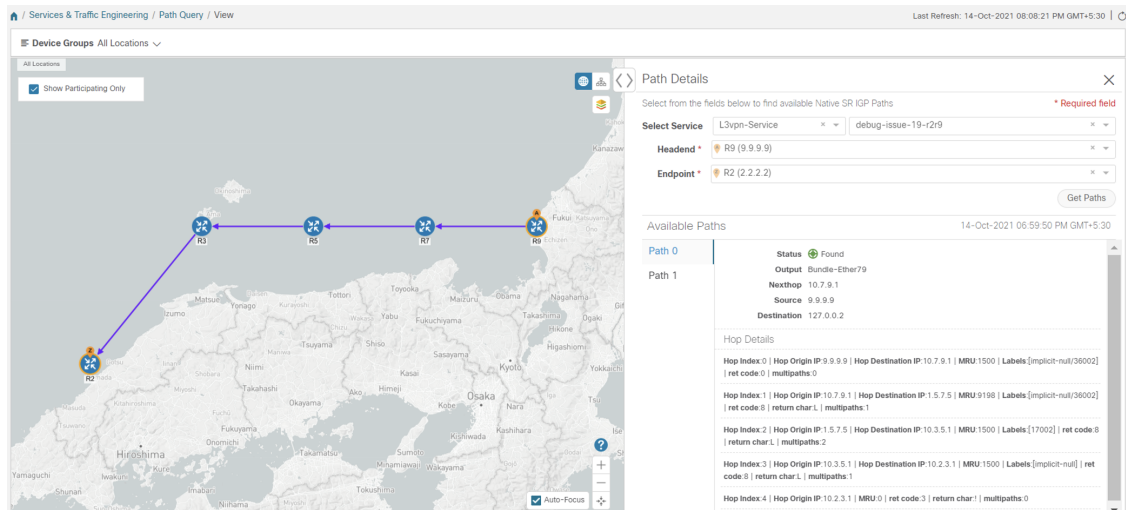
/ Services & Traffic Engineering / Path Query / View

Last Refresh: 14-Oct-2021 08:08:21 PM GMT+5:30

Device Groups All Locations

All Locations

Show Participating Only

R3 R5 R7 R9 R2

Kanazawa Fukui Echizen Toyooka Maizuru Obama Nagahama Matsue Yonago Izumo Fukuchiyama Takashima Tsuyama Sasayama Kyoto Higashiomi Nimi Takahashi Himeji Okayama Ako Osaka Kishiwada Kashihara Yokkaichi Fukuyama Onomichi Hiroshima Sumoto Minamiawaji Wakayama Tokushima Yamaguchi

Auto-Focus

Path Details

Select from the fields below to find available Native SR IGP Paths

* Required field

Select Service L3vpn-Service debug-issue-19-r2r9

Headend * R9 (9.9.9.9)

Endpoint * R2 (2.2.2.2)

Get Paths

Available Paths

14-Oct-2021 06:59:50 PM GMT+5:30

Path 0

Path 1

Status Found

Output Bundle-Ether79

Nexthop 10.7.9.1

Source 9.9.9.9

Destination 127.0.0.2

Hop Details

Hop Index:0 | Hop Origin IP:9.9.9.9 | Hop Destination IP:10.7.9.1 | MRU:1500 | Labels:[implicit-null/36002] | ret code:0 | multipaths:0

Hop Index:1 | Hop Origin IP:10.7.9.1 | Hop Destination IP:1.5.7.5 | MRU:9198 | Labels:[implicit-null/36002] | ret code:8 | return char:L | multipaths:1

Hop Index:2 | Hop Origin IP:1.5.7.5 | Hop Destination IP:10.3.5.1 | MRU:1500 | Labels:[17002] | ret code:8 | return char:L | multipaths:2

Hop Index:3 | Hop Origin IP:10.3.5.1 | Hop Destination IP:10.2.3.1 | MRU:1500 | Labels:[implicit-null] | ret code:8 | return char:L | multipaths:1

Hop Index:4 | Hop Origin IP:10.2.3.1 | MRU:0 | ret code:3 | return char:! | multipaths:0